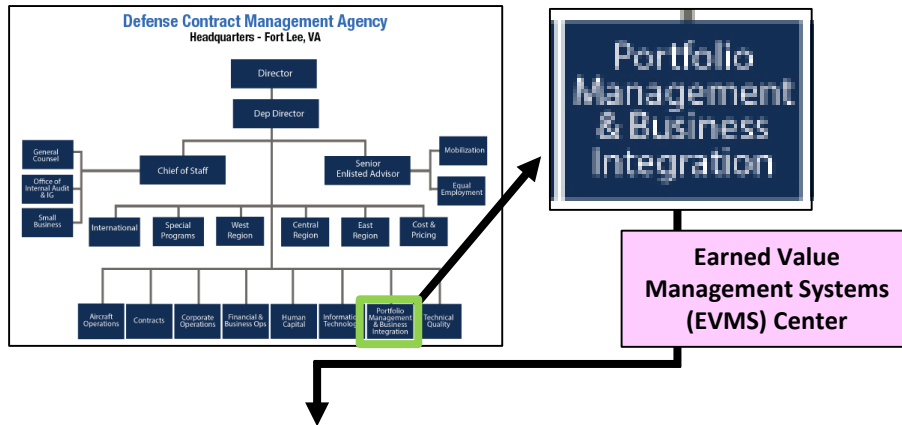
Defense Contract Management Agency
Headquarters - Fort Lee, VA

Director

Dep Director

General Counsel

Office of Internal Audit & IG

Small Business

Chief of Staff

Senior Enlisted Advisor

Mobilization

Equal Employment

International

Special Programs

West Region

Central Region

East Region

Cost & Pricing

Aircraft Operations

Contracts

Corporate Operations

Financial & Business Ops

Human Capital

Information Technology

Portfolio Management & Business Integration

Technical Quality

Portfolio Management & Business Integration

Earned Value Management Systems (EVMS) Center